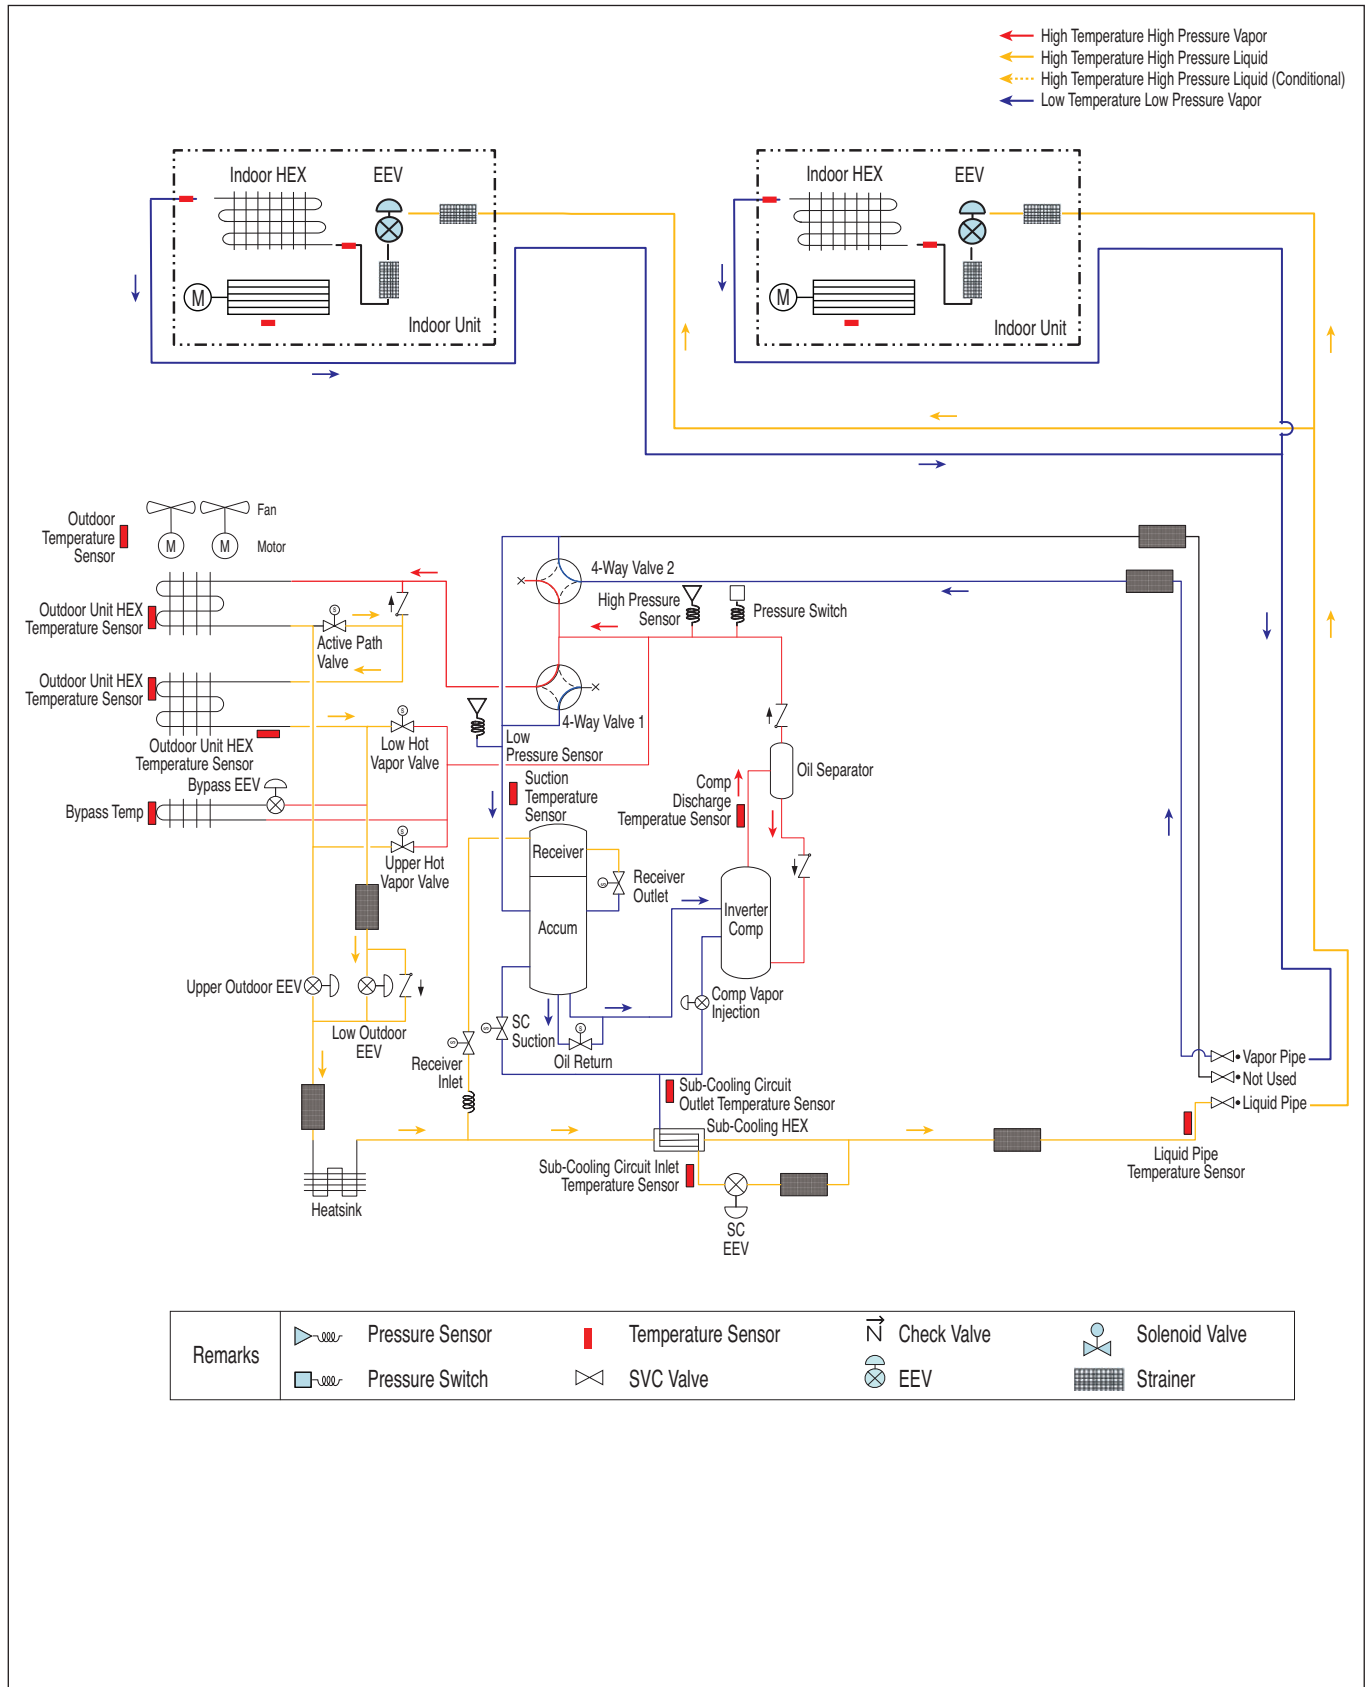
High Temperature High Pressure Vapor
High Temperature High Pressure Liquid
High Temperature High Pressure Liquid (Conditional)
Low Temperature Low Pressure Vapor

Indoor HEX
EEV
M
Indoor Unit

Indoor HEX
EEV
M
Indoor Unit

Outdoor Temperature Sensor
Fan
M
M
Motor
Outdoor Unit HEX Temperature Sensor
Active Path Valve
Outdoor Unit HEX Temperature Sensor
Outdoor Unit HEX Temperature Sensor
Low Hot Vapor Valve
Bypass EEV
Bypass Temp
Upper Hot Vapor Valve
Upper Outdoor EEV
Low Outdoor EEV
Heatsink
4-Way Valve 2
High Pressure Sensor
Pressure Switch
4-Way Valve 1
Low Pressure Sensor
Suction Temperature Sensor
Comp Discharge Temperatue Sensor
Oil Separator
Receiver
Receiver Outlet
Accum
Inverter Comp
Comp Vapor Injection
SC Suction
Oil Return
Receiver Inlet
Sub-Cooling Circuit Outlet Temperature Sensor
Sub-Cooling HEX
Sub-Cooling Circuit Inlet Temperature Sensor
SC EEV
Vapor Pipe
Not Used
Liquid Pipe
Liquid Pipe Temperature Sensor

Remarks
Pressure Sensor
Pressure Switch
Temperature Sensor
SVC Valve
Check Valve
EEV
Solenoid Valve
Strainer